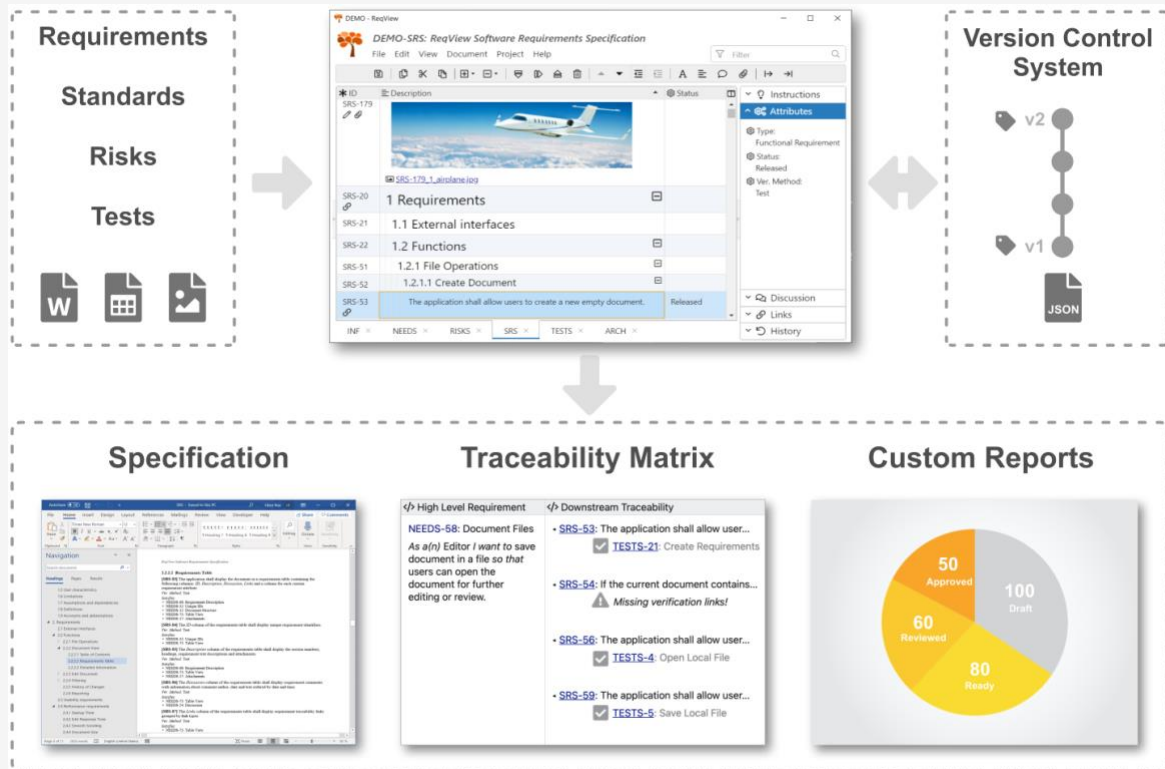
Requirements

Standards

Risks

Tests

W

DEMO - ReqView

DEMO-SRS: ReqView Software Requirements Specification

File Edit View Document Project Help

Filter

ID | Description | Status
SRS-179 | SRS-179_1_airplane.jpg |
SRS-20 | 1 Requirements |
SRS-21 | 1.1 External interfaces |
SRS-22 | 1.2 Functions |
SRS-51 | 1.2.1 File Operations |
SRS-52 | 1.2.1.1 Create Document |
SRS-53 | The application shall allow users to create a new empty document. | Released

Instructions

Attributes

Type: Functional Requirement

Status: Released

Ver. Method: Test

Discussion

Links

History

INF NEEDS RISKS SRS TESTS ARCH

Version Control System

v2

v1

JSON

Specification

Navigation

Traceability Matrix

| High Level Requirement | Downstream Traceability |
|---|---|
| NEEDS-58: Document Files As a(n) Editor I want to save document in a file so that users can open the document for further editing or review. | • SRS-53: The application shall allow user... TESTS-21: Create Requirements • SRS-54: If the current document contains... Missing verification links! • SRS-56: The application shall allow user... TESTS-4: Open Local File • SRS-59: The application shall allow user... TESTS-5: Save Local File |

Custom Reports

50 Approved

100 Draft

60 Reviewed

80 Ready